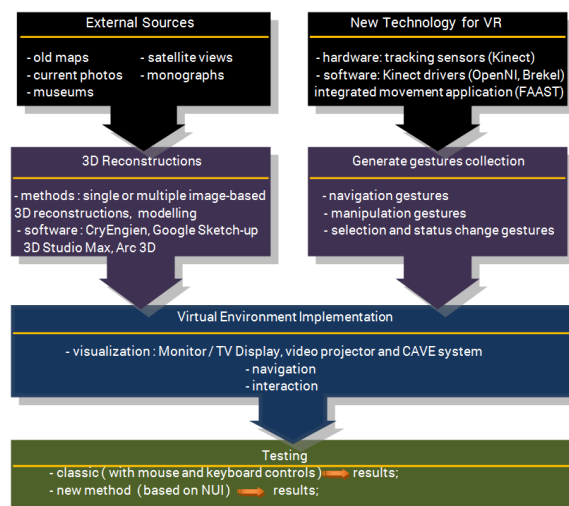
External Sources

- old maps
- current photos
- museums
- satellite views
- monographs

New Technology for VR

- hardware: tracking sensors (Kinect)
- software: Kinect drivers (OpenNI, Brekel) integrated movement application (FAAST)

3D Reconstructions

- methods : single or multiple image-based 3D reconstructions, modelling
- software : CryEngien, Google Sketch-up 3D Studio Max, Arc 3D

Generate gestures collection

- navigation gestures
- manipulation gestures
- selection and status change gestures

Virtual Environment Implementation

- visualization : Monitor / TV Display, video projector and CAVE system
- navigation
- interaction

Testing

- classic ( with mouse and keyboard controls ) results;
- new method (based on NUI) results;